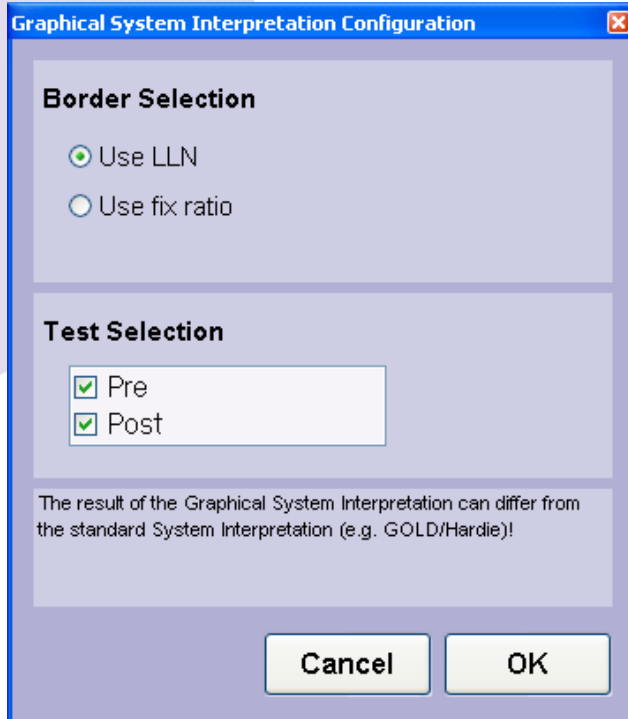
Graphical System Interpretation Configuration

Border Selection

Use LLN

Use fix ratio

Test Selection

Pre

Post

The result of the Graphical System Interpretation can differ from the standard System Interpretation (e.g. GOLD/Hardie)!

Cancel

OK